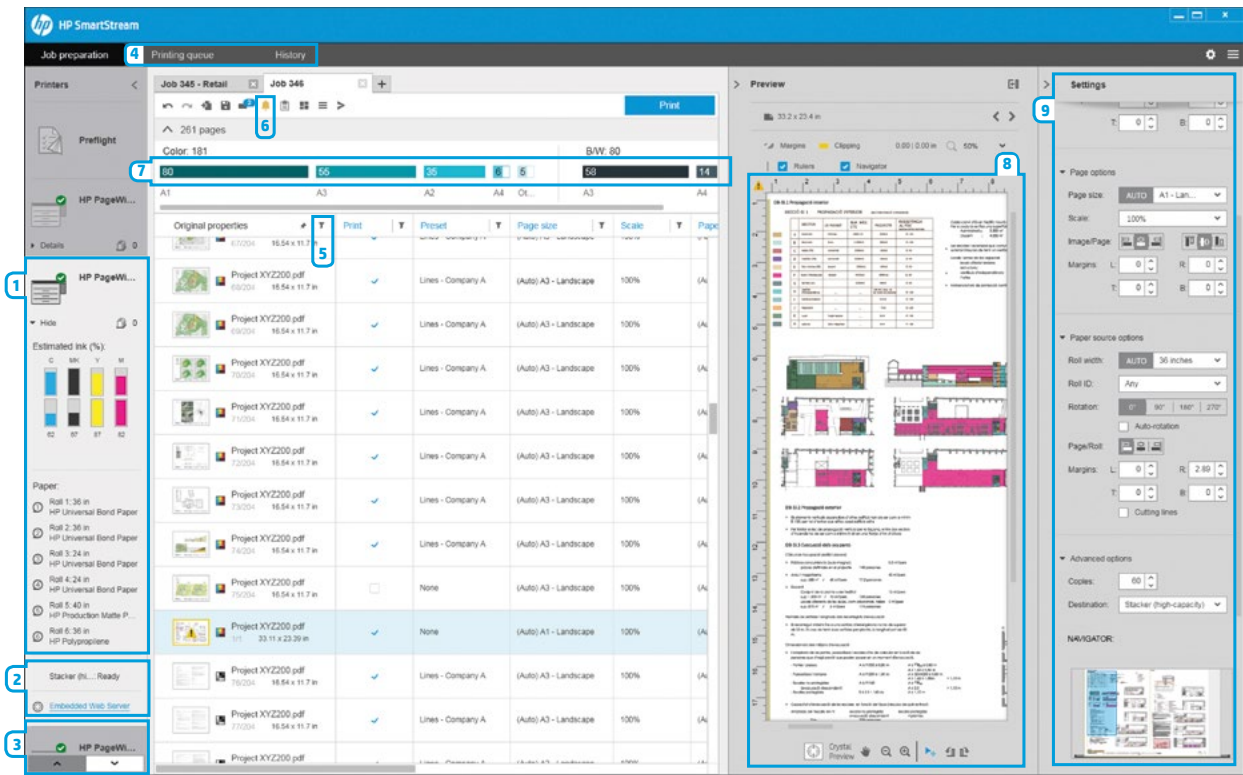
HP SmartStream

Job preparation 4 Printing queue History

Printers

Preflight

HP PageWi...

Details 0

1 HP PageWi...

Hide 0

Estimated ink (%):

C MK Y M

62 87 87 62

Paper:

Roll 1: 36 in HP Universal Bond Paper

Roll 2: 36 in HP Universal Bond Paper

Roll 3: 24 in HP Universal Bond Paper

Roll 4: 24 in HP Universal Bond Paper

Roll 5: 40 in HP Production Matte P...

Roll 6: 36 in HP Polypropylene

2 Stacker (hi... Ready

Embedded Web Server

3 HP PageWi...

Job 345 - Retail Job 346 +

6

Print

261 pages

Color: 181 B/W: 80

7 80 55 35 6 5 58 14

A1 A3 A2 A4 Ot... A3 A4

Original properties 5 Print Preset Page size Scale Pape

| Original properties | Print | Preset | Page size | Scale |
|---|---|---|---|---|
| Project XYZ200.pdf 68/204 16.54 x 11.7 in | ✓ | Lines - Company A | (Auto) A3 - Landscape | 100% |
| Project XYZ200.pdf 69/204 16.54 x 11.7 in | ✓ | Lines - Company A | (Auto) A3 - Landscape | 100% |
| Project XYZ200.pdf 70/204 16.54 x 11.7 in | ✓ | Lines - Company A | (Auto) A3 - Landscape | 100% |
| Project XYZ200.pdf 71/204 16.54 x 11.7 in | ✓ | Lines - Company A | (Auto) A3 - Landscape | 100% |
| Project XYZ200.pdf 72/204 16.54 x 11.7 in | ✓ | Lines - Company A | (Auto) A3 - Landscape | 100% |
| Project XYZ200.pdf 73/204 16.54 x 11.7 in | ✓ | Lines - Company A | (Auto) A3 - Landscape | 100% |
| Project XYZ200.pdf 74/204 16.54 x 11.7 in | ✓ | Lines - Company A | (Auto) A3 - Landscape | 100% |
| Project XYZ200.pdf 75/204 16.54 x 11.7 in | | None | (Auto) A3 - Landscape | 100% |
| Project XYZ200.pdf 1/1 33.11 x 23.39 in | ✓ | None | (Auto) A1 - Landscape | 100% |
| Project XYZ200.pdf 76/204 16.54 x 11.7 in | ✓ | Lines - Company A | (Auto) A3 - Landscape | 100% |
| Project XYZ200.pdf 77/204 16.54 x 11.7 in | ✓ | Lines - Company A | (Auto) A3 - Landscape | 100% |
| Project XYZ200.pdf | | | | |

Preview

33.2 x 23.4 in

Margins Clipping 0.00 | 0.00 in 50%

Rulers Navigator

8

Crystal Preview

Settings 9

T: 0 B: 0

Page options

Page size: AUTO A1 - Lan...

Scale: 100%

Image/Page:

Margins: L: 0 R: 0

T: 0 B: 0

Paper source options

Roll width: AUTO 36 inches

Roll ID: Any

Rotation: 0° 90° 180° 270°

Auto-rotation

Page/Roll:

Margins: L: 0 R: 2.89

T: 0 B: 0

Cutting lines

Advanced options

Copies: 60

Destination: Stacker (high-capacity)

NAVIGATOR: